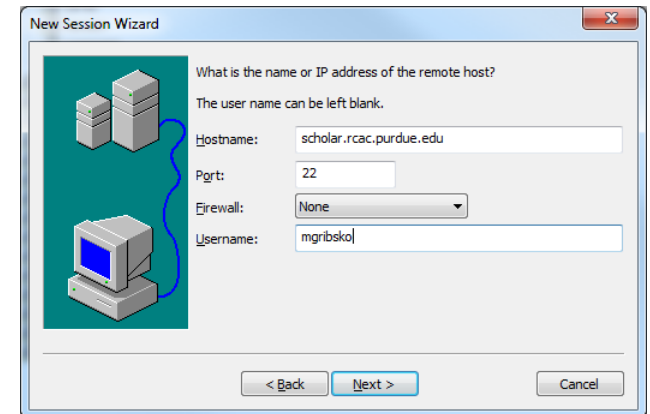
New Session Wizard

What is the name or IP address of the remote host?

The user name can be left blank.

Hostname: scholar.rcac.purdue.edu

Port: 22

Firewall: None

Username: mgribsko

< Back Next > Cancel